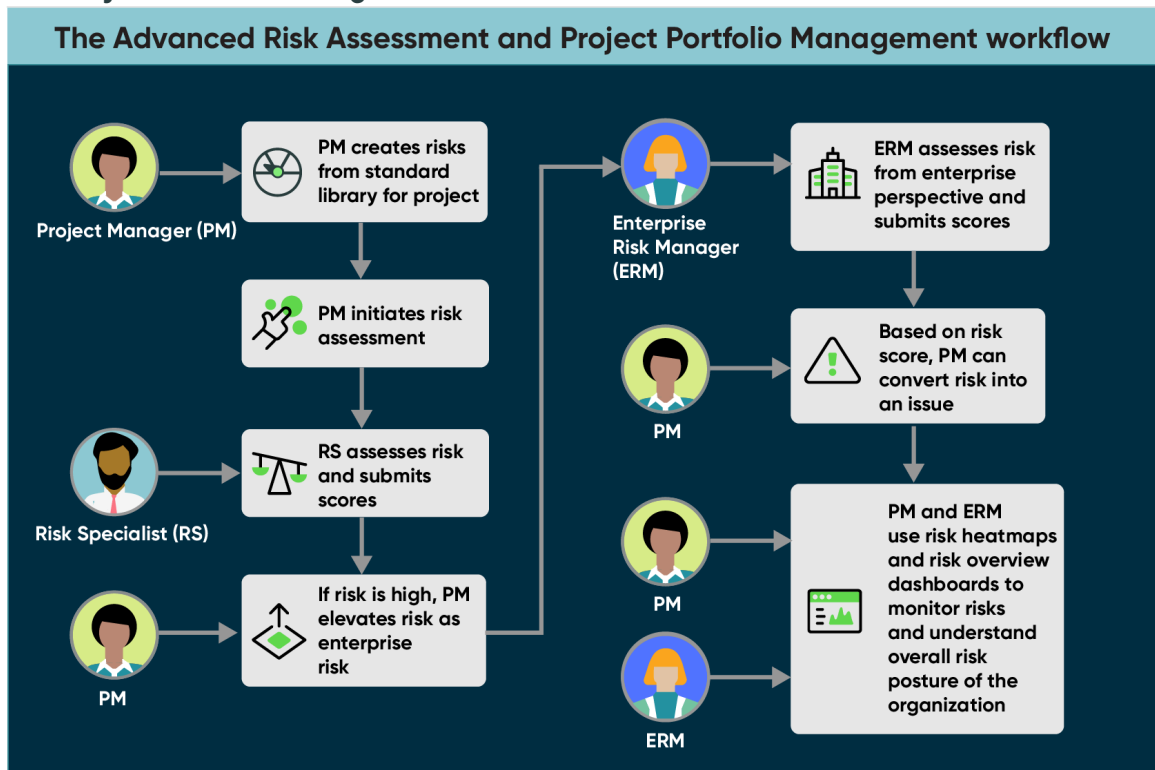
The Advanced Risk Assessment and Project Portfolio Management workflow

Project Manager (PM)

PM creates risks from standard library for project

PM initiates risk assessment

Risk Specialist (RS)

RS assesses risk and submits scores

PM

If risk is high, PM elevates risk as enterprise risk

Enterprise Risk Manager (ERM)

ERM assesses risk from enterprise perspective and submits scores

PM

Based on risk score, PM can convert risk into an issue

PM

ERM

PM and ERM use risk heatmaps and risk overview dashboards to monitor risks and understand overall risk posture of the organization